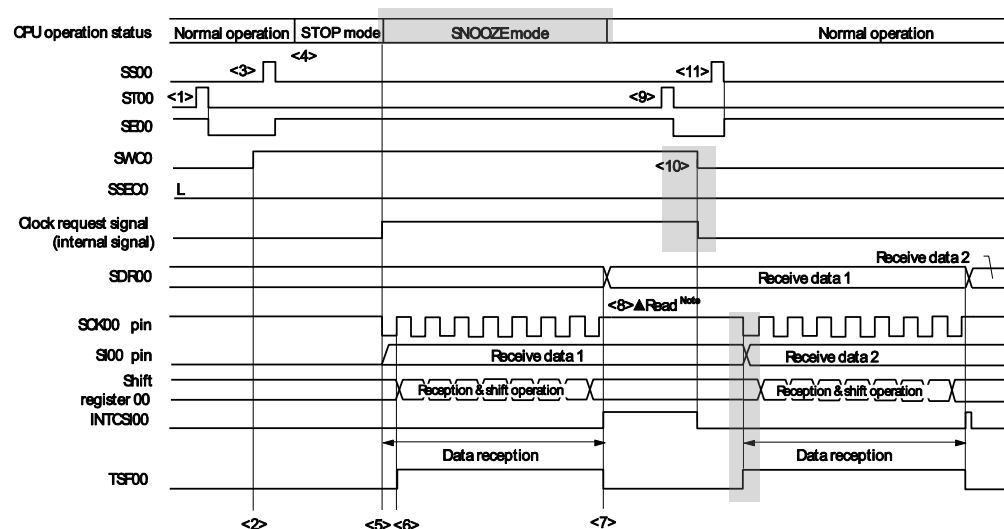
CPU operation status
Normal operation
STOP mode
SNOOZE mode
Normal operation

SS00
<3>
<4>
<11>

ST00
<1>
<9>

SE00

SWC0
<10>

SSEC0
L

Clock request signal (internal signal)

SDR00
Receive data 1
Receive data 2

<8>▲Read Note

SCK00 pin

SI00 pin
Receive data 1
Receive data 2

Shift register 00
Reception & shift operation
Reception & shift operation

INTCSI00

Data reception
Data reception

TSF00

<2>
<5>
<6>
<7>